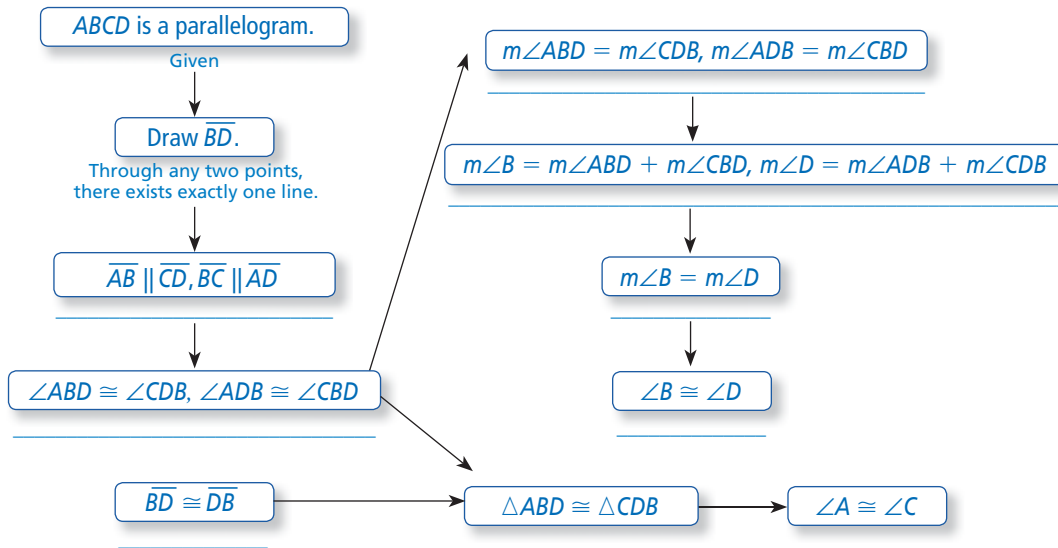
$ABCD$ is a parallelogram.
Given

Draw $\overline{BD}$.
Through any two points, there exists exactly one line.

$\overline{AB} \parallel \overline{CD}, \overline{BC} \parallel \overline{AD}$

$\angle ABD \cong \angle CDB, \angle ADB \cong \angle CBD$

$\overline{BD} \cong \overline{DB}$

$m\angle ABD = m\angle CDB, m\angle ADB = m\angle CBD$

$m\angle B = m\angle ABD + m\angle CBD, m\angle D = m\angle ADB + m\angle CDB$

$m\angle B = m\angle D$

$\angle B \cong \angle D$

$\triangle ABD \cong \triangle CDB$

$\angle A \cong \angle C$